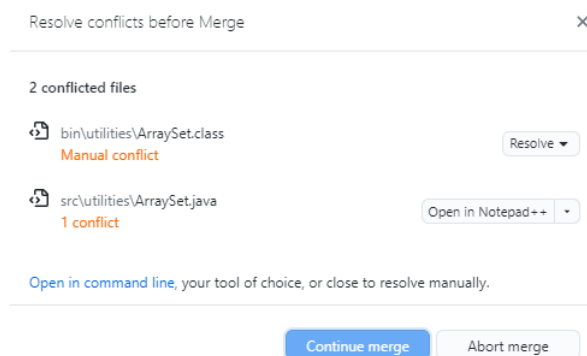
Resolve conflicts before Merge ×

2 conflicted files

bin\utilities\ArraySet.class
Manual conflict

Resolve ▾

src\utilities\ArraySet.java
1 conflict

Open in Notepad++ ▾

Open in command line, your tool of choice, or close to resolve manually.

Continue merge Abort merge